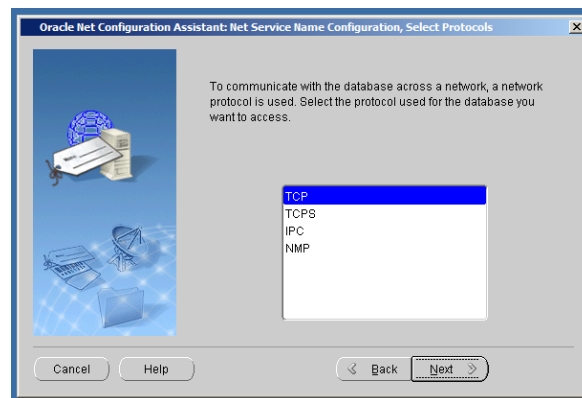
Oracle Net Configuration Assistant: Net Service Name Configuration, Select Protocols

To communicate with the database across a network, a network protocol is used. Select the protocol used for the database you want to access.

TCP
TCPS
IPC
NMP

Cancel
Help
Back
Next